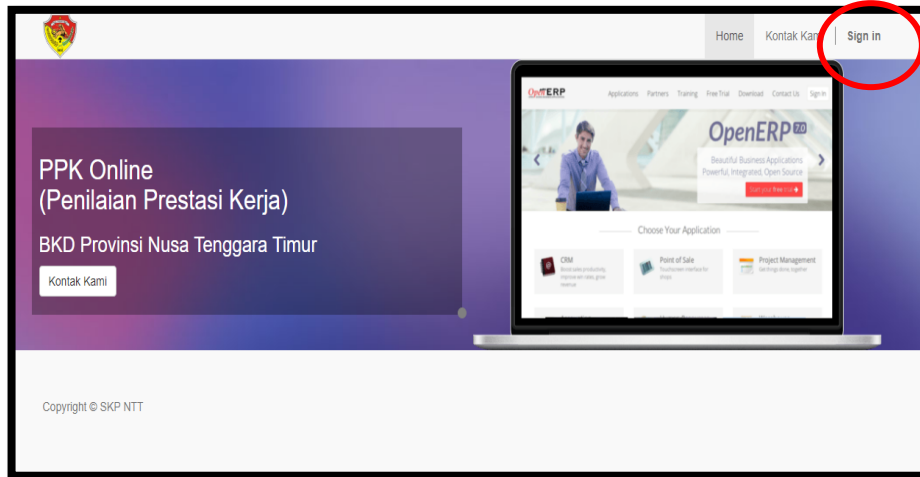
Home Kontak Kam Sign in

PPK Online
(Penilaian Prestasi Kerja)

BKD Provinsi Nusa Tenggara Timur

Kontak Kami

OpenERP Applications Partners Training Free Trial Download Contact Us Sign in

OpenERP 7.0

Beautiful Business Applications
Powerful, Integrated, Open Source

Start your free trial

Choose Your Application

CRM
Boost sales productivity, improve win rates, grow revenue

Point of Sale
Touchscreen interface for shops

Project Management
Get things done, together

Copyright © SKP NTT